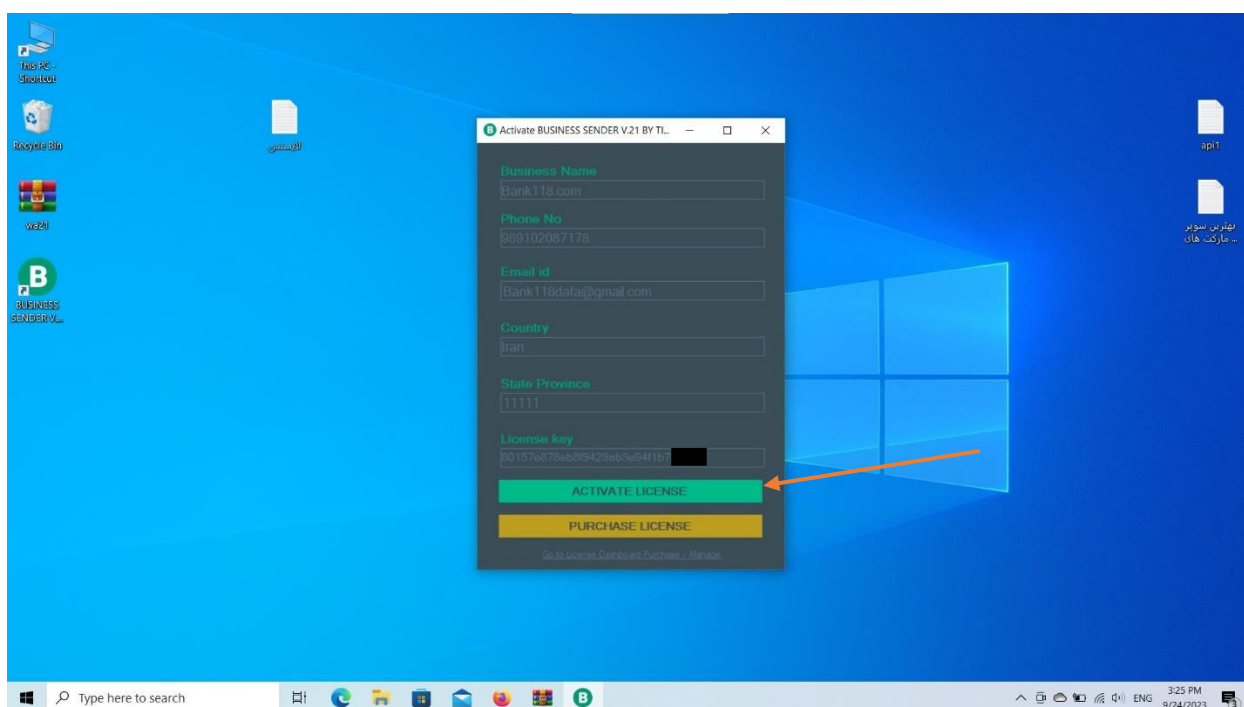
This PC - Shortcut

Recycle Bin

wazil

BUSINESS SENDER V...

لایسنس

api1

بهترین سوپر مارکت های ...

Activate BUSINESS SENDER V.21 BY TI...

Business Name

Bank118.com

Phone No

989102087178

Email id

Bank118data@gmail.com

Country

Iran

State Province

11111

License key

80157e876eb8f9429eb3e94f1b7

ACTIVATE LICENSE

PURCHASE LICENSE

Go to License Dashboard Purchase / Manage

Type here to search

ENG 3:25 PM 9/24/2023